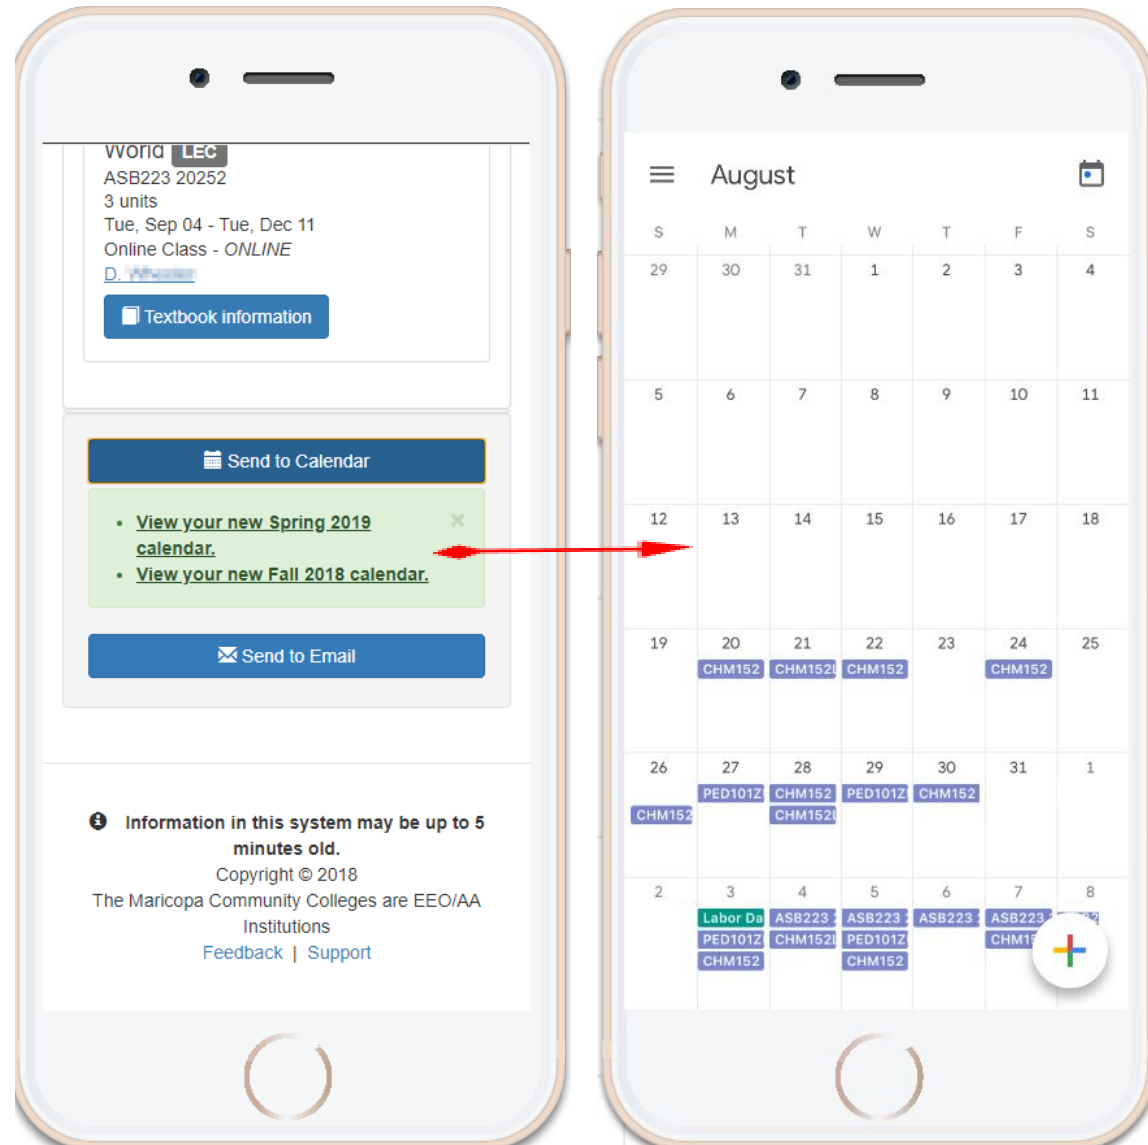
World LEC
ASB223 20252
3 units
Tue, Sep 04 - Tue, Dec 11
Online Class - *ONLINE*
D. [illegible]

Textbook information

Send to Calendar

- View your new Spring 2019 calendar.
- View your new Fall 2018 calendar.

×

Send to Email

Information in this system may be up to 5 minutes old.
Copyright © 2018
The Maricopa Community Colleges are EEO/AA Institutions
Feedback | Support

August

| S | M | T | W | T | F | S |
|---|---|---|---|---|---|---|
| 29 | 30 | 31 | 1 | 2 | 3 | 4 |
| 5 | 6 | 7 | 8 | 9 | 10 | 11 |
| 12 | 13 | 14 | 15 | 16 | 17 | 18 |
| 19 | 20 CHM152 | 21 CHM152 | 22 CHM152 | 23 | 24 CHM152 | 25 |
| 26 CHM152 | 27 PED101Z | 28 CHM152 CHM152 | 29 PED101Z | 30 CHM152 | 31 | 1 |
| 2 | 3 Labor Da PED101Z CHM152 | 4 ASB223 CHM152 | 5 ASB223 PED101Z CHM152 | 6 ASB223 | 7 ASB223 CHM15 | 8 |